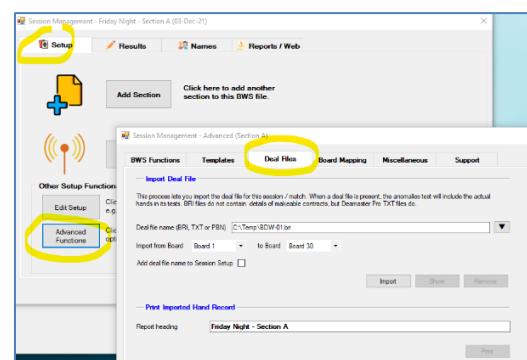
Session Management - Friday Night - Section A (03-Dec-21)

Setup
Results
Names
Reports / Web

Add Section
Click here to add another section to this BWS file.

Other Setup Functions
Edit Setup
Clic
e.g.
Advanced Functions
Clic
opti

Session Management - Advanced (Section A)

BWS Functions
Templates
Deal Files
Board Mapping
Miscellaneous
Support

Import Deal File

This process lets you import the deal file for this session / match. When a deal file is present, the anomalies test will include the actual hands in its tests. BRI files do not contain details of makeable contracts, but Deamaster Pro TXT files do.

Deal file name (BRI, TXT or PBN) C:\Temp\BDW-01.bri
Import from Board Board 1 to Board Board 30
Add deal file name to Season Setup

Import
Show
Remove

Print Imported Hand Record

Report heading Friday Night - Section A

Print